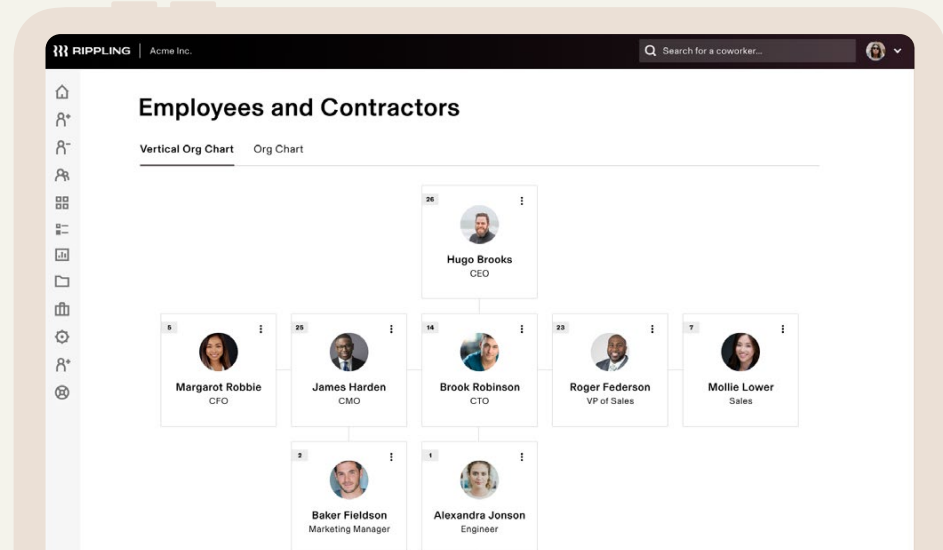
RIPPLING | Acme Inc.

Search for a coworker...

Employees and Contractors

Vertical Org Chart Org Chart

26
Hugo Brooks
CEO

5
Margarot Robbie
CFO

25
James Harden
CMO

14
Brook Robinson
CTO

23
Roger Federson
VP of Sales

7
Mollie Lower
Sales

3
Baker Fieldson
Marketing Manager

1
Alexandra Jonson
Engineer